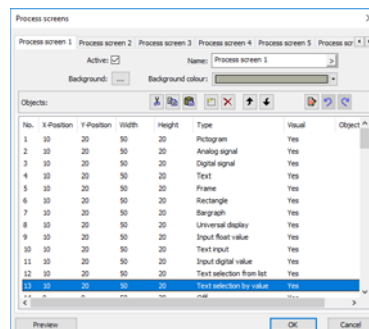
Process screens

Process screen 1 | Process screen 2 | Process screen 3 | Process screen 4 | Process screen 5 | Process scr

Active: ☑

Name: Process screen 1

Background: ...

Background colour:

Objects:

| No. | X-Position | Y-Position | Width | Height | Type | Visual | Object |
|---|---|---|---|---|---|---|---|
| 1 | 10 | 20 | 50 | 20 | Pictogram | Yes | |
| 2 | 10 | 20 | 50 | 20 | Analog signal | Yes | |
| 3 | 10 | 20 | 50 | 20 | Digital signal | Yes | |
| 4 | 10 | 20 | 50 | 20 | Text | Yes | |
| 5 | 10 | 20 | 50 | 20 | Frame | Yes | |
| 6 | 10 | 20 | 50 | 20 | Rectangle | Yes | |
| 7 | 10 | 20 | 50 | 20 | Bargraph | Yes | |
| 8 | 10 | 20 | 50 | 20 | Universal display | Yes | |
| 9 | 10 | 20 | 50 | 20 | Input float value | Yes | |
| 10 | 10 | 20 | 50 | 20 | Text input | Yes | |
| 11 | 10 | 20 | 50 | 20 | Input digital value | Yes | |
| 12 | 10 | 20 | 50 | 20 | Text selection from list | Yes | |
| 13 | 10 | 20 | 50 | 20 | Text selection by value | Yes | |
| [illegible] | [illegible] | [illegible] | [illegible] | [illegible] | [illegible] | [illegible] | |

Preview

OK

Cancel